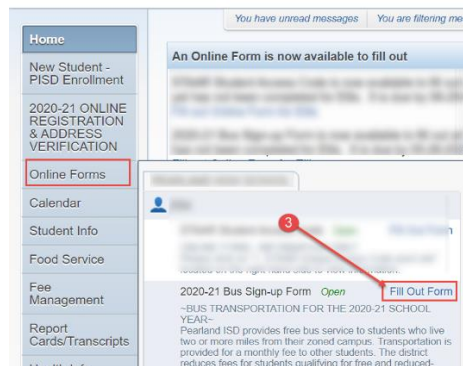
You have unread messages | You are filtering me

Home
New Student - PISD Enrollment
2020-21 ONLINE REGISTRATION & ADDRESS VERIFICATION
Online Forms
Calendar
Student Info
Food Service
Fee Management
Report Cards/Transcripts

An Online Form is now available to fill out

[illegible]

3

Fill Out Form

2020-21 Bus Sign-up Form Open
Fill Out Form

~BUS TRANSPORTATION FOR THE 2020-21 SCHOOL YEAR~
Pearland ISD provides free bus service to students who live two or more miles from their zoned campus. Transportation is provided for a monthly fee to other students. The district reduces fees for students qualifying for free and reduced-